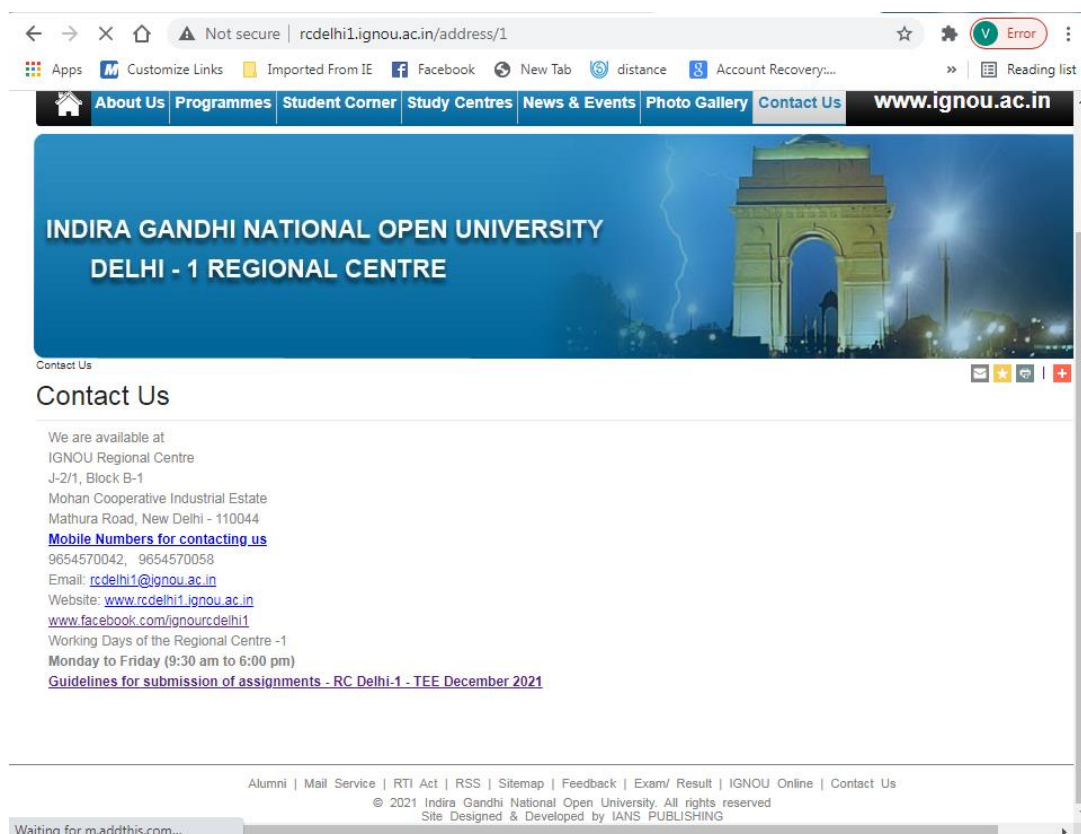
Not secure | rcdelhi1.ignou.ac.in/address/1

V Error

Apps Customize Links Imported From IE Facebook New Tab distance Account Recovery:... » Reading list

About Us | Programmes | Student Corner | Study Centres | News & Events | Photo Gallery | Contact Us www.ignou.ac.in

INDIRA GANDHI NATIONAL OPEN UNIVERSITY
DELHI - 1 REGIONAL CENTRE

Contact Us

Contact Us

We are available at
IGNOU Regional Centre
J-2/1, Block B-1
Mohan Cooperative Industrial Estate
Mathura Road, New Delhi - 110044
Mobile Numbers for contacting us
9654570042, 9654570058
Email: rcdelhi1@ignou.ac.in
Website: www.rcdelhi1.ignou.ac.in
www.facebook.com/ignourcdelhi1
Working Days of the Regional Centre -1
Monday to Friday (9:30 am to 6:00 pm)
Guidelines for submission of assignments - RC Delhi-1 - TEE December 2021

Alumni | Mail Service | RTI Act | RSS | Sitemap | Feedback | Exam/ Result | IGNOU Online | Contact Us
© 2021 Indira Gandhi National Open University. All rights reserved
Site Designed & Developed by IANS PUBLISHING

Waiting for m.addthis.com...